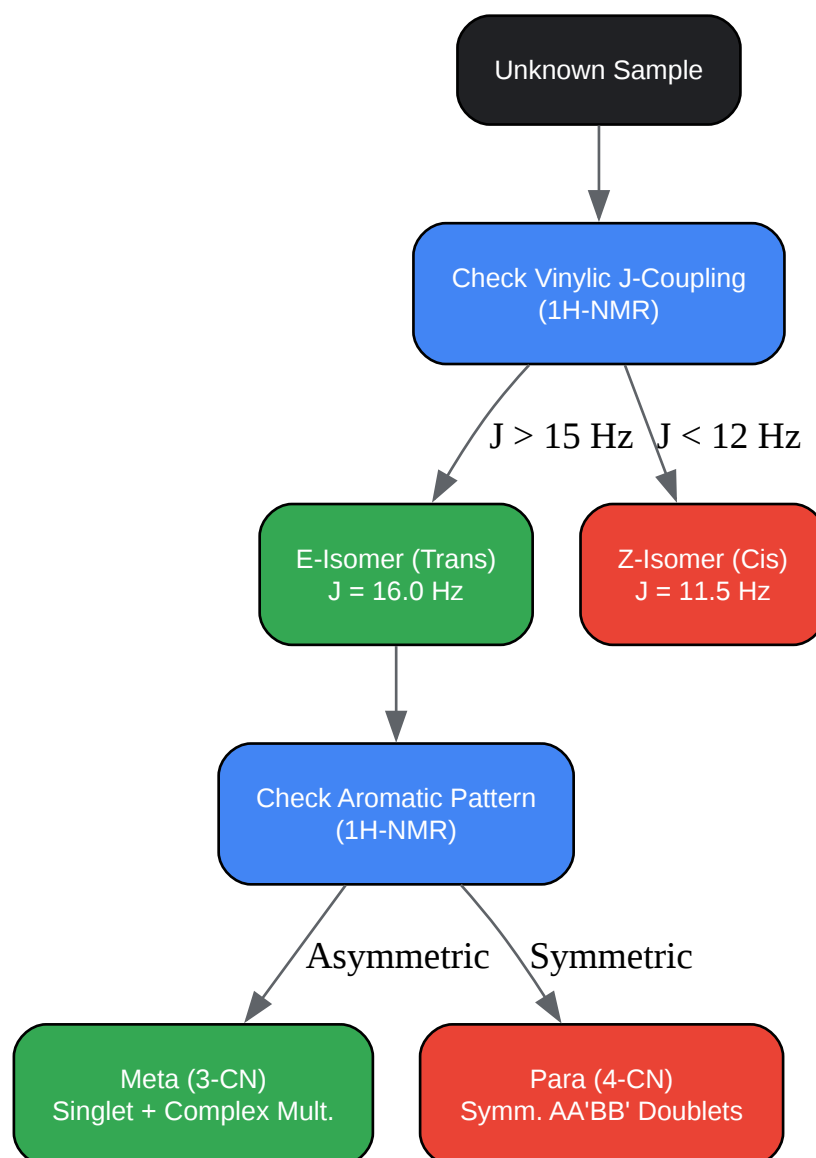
Unknown Sample

Check Vinylic J-Coupling
(1H-NMR)

J > 15 Hz

J < 12 Hz

E-Isomer (Trans)
J = 16.0 Hz

Z-Isomer (Cis)
J = 11.5 Hz

Check Aromatic Pattern
(1H-NMR)

Asymmetric

Symmetric

Meta (3-CN)
Singlet + Complex Mult.

Para (4-CN)
Symm. AA'BB' Doublets